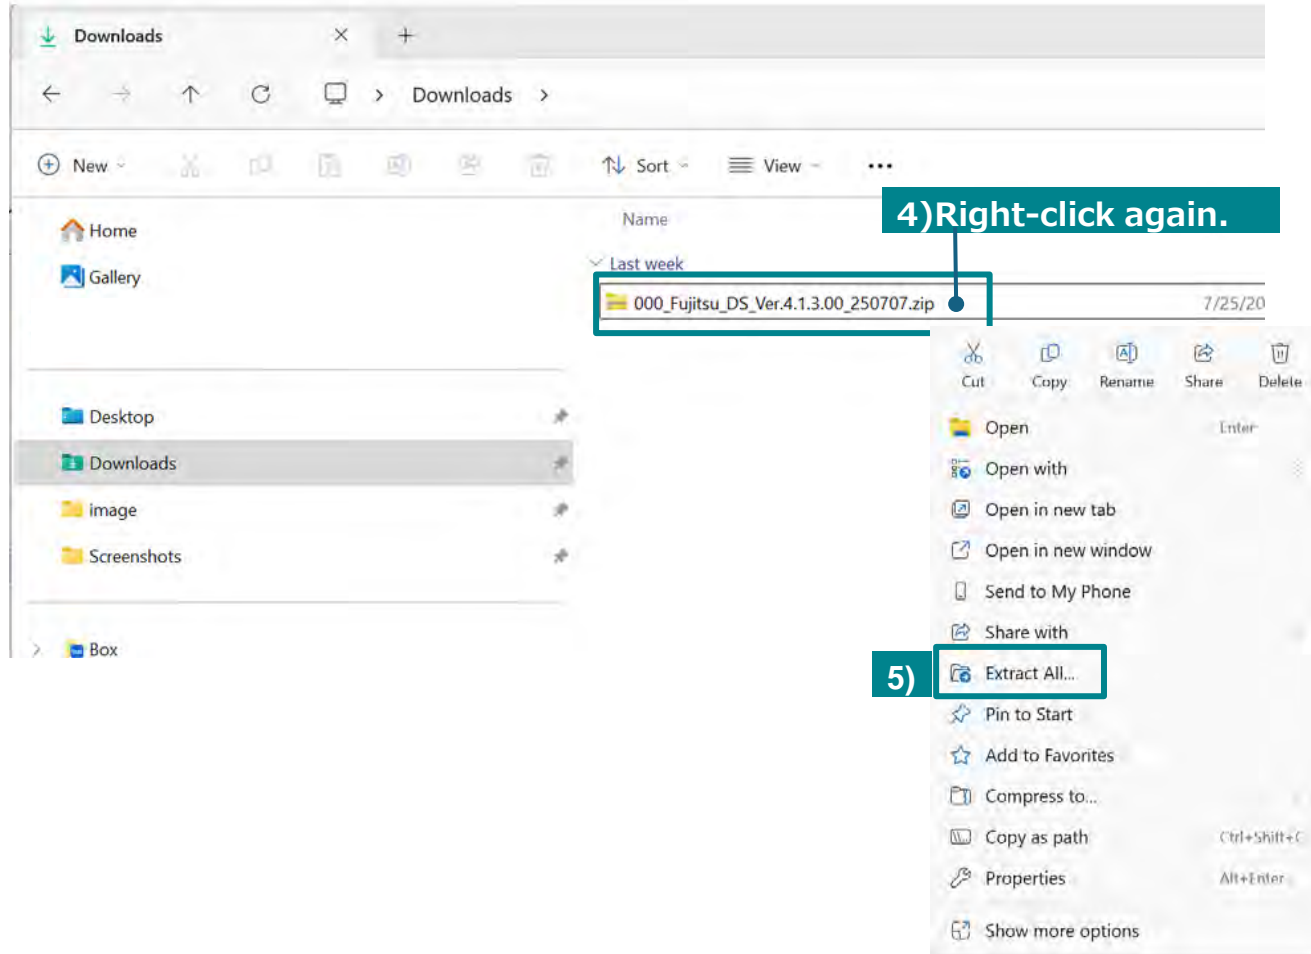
Downloads ×  +

Downloads >

New  Sort  View  ...

4)Right-click again.

Home
Gallery

Desktop
Downloads
image
Screenshots

Box

Name
Last week
000_Fujitsu_DS_Ver.4.1.3.00_250707.zip  7/25/20

Cut  Copy  Rename  Share  Delete

Open  Enter
Open with
Open in new tab
Open in new window
Send to My Phone
Share with
5) Extract All...
Pin to Start
Add to Favorites
Compress to...
Copy as path  Ctrl+Shift+C
Properties  Alt+Enter
Show more options